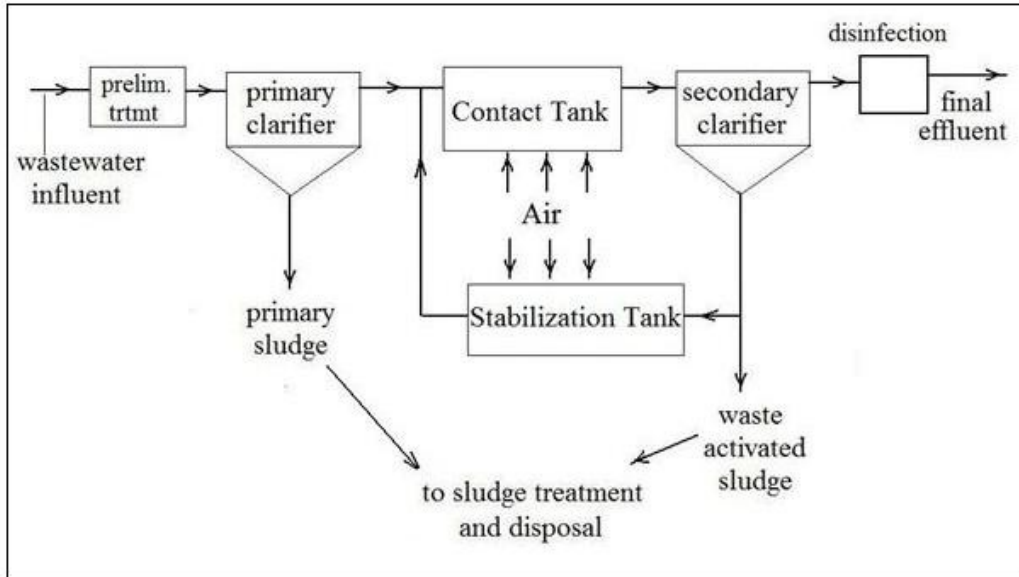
prelim. trtmt

primary clarifier

Contact Tank

secondary clarifier

disinfection

final effluent

wastewater influent

Air

primary sludge

Stabilization Tank

waste activated sludge

to sludge treatment and disposal